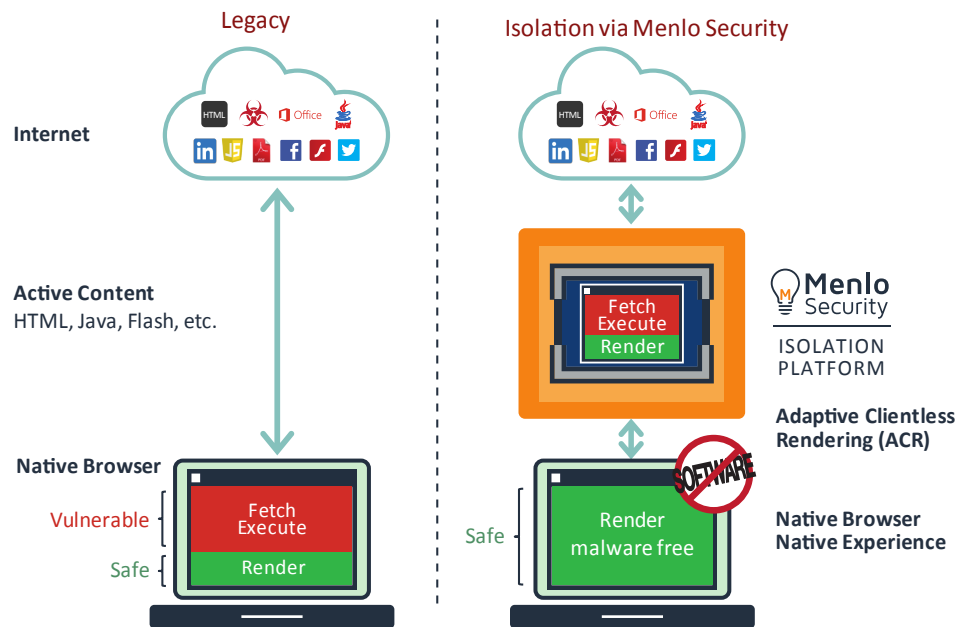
Legacy

Isolation via Menlo Security

Internet

HTML Office

Office

Active Content
HTML, Java, Flash, etc.

Fetch
Execute
Render

Menlo
Security

ISOLATION
PLATFORM

Adaptive Clientless
Rendering (ACR)

Native Browser

Vulnerable

Safe

Fetch
Execute

Render

SOFTWARE

Safe

Render
malware free

Native Browser
Native Experience